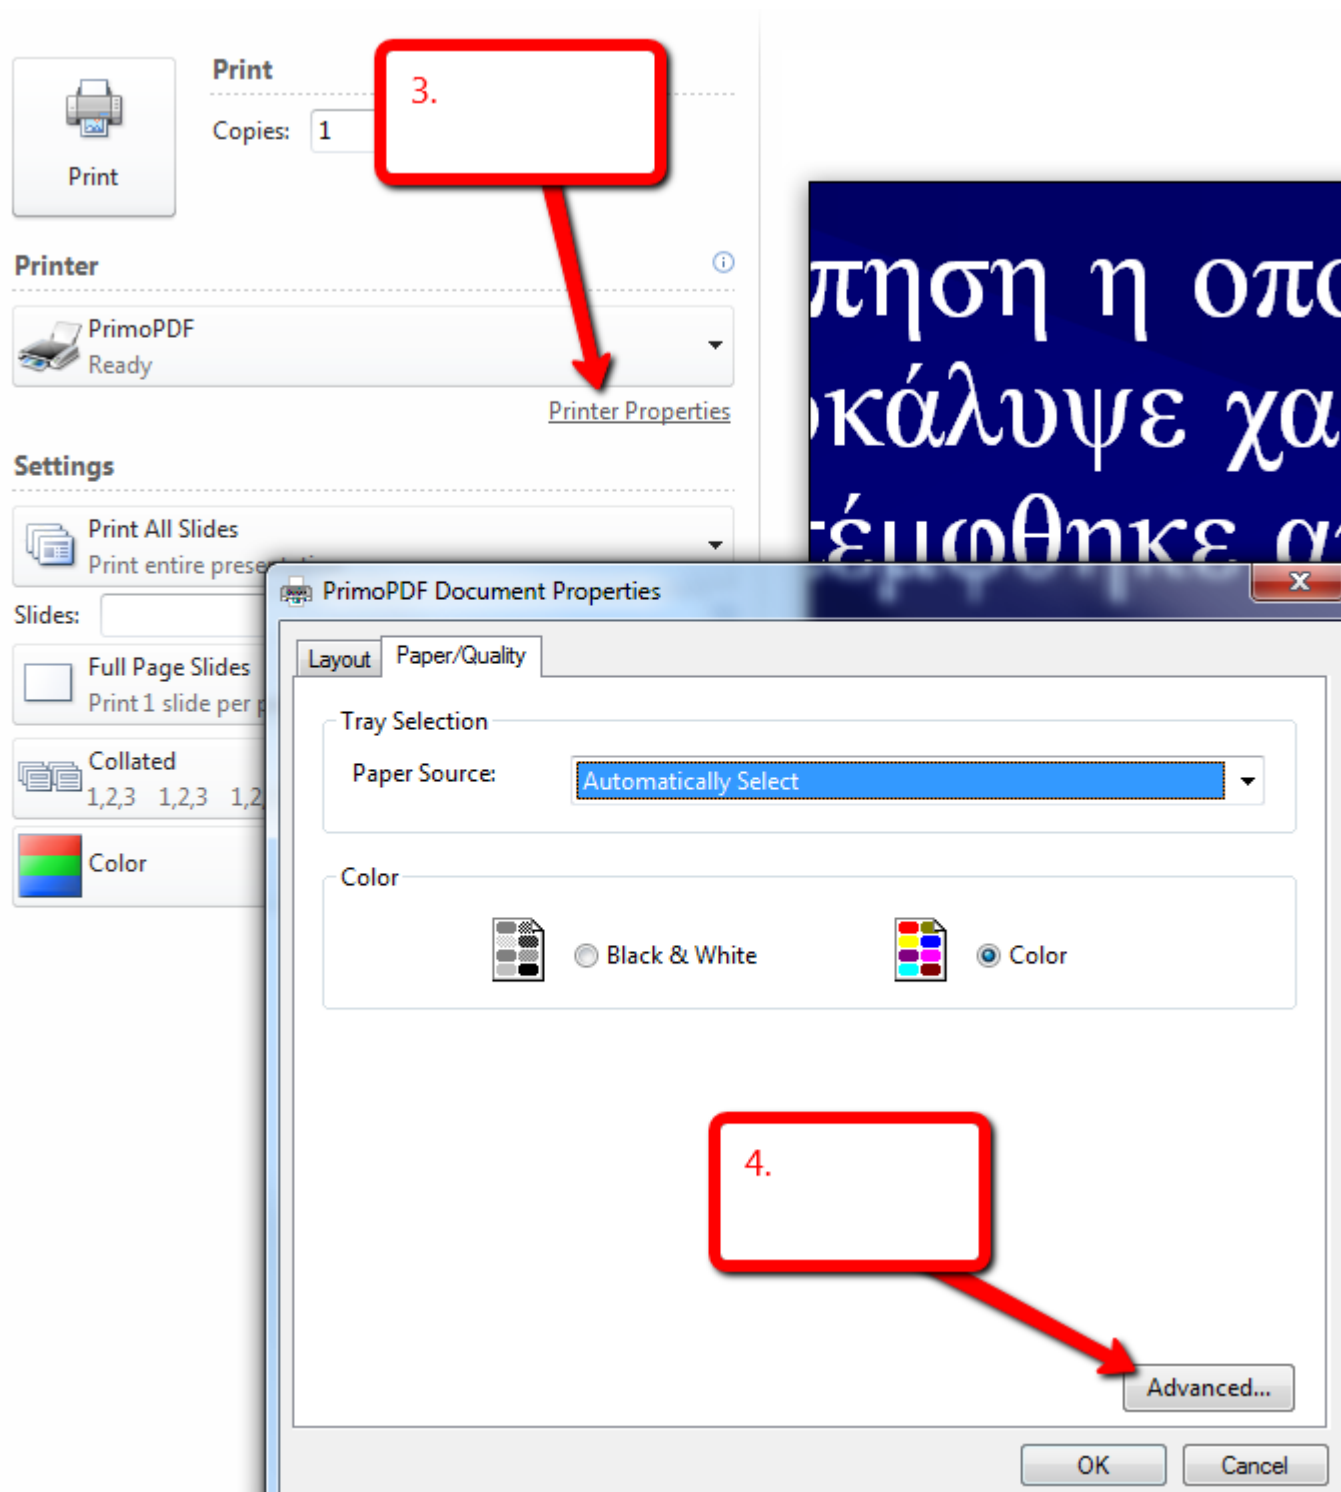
Print

Print

Copies: 1

3.

Printer

PrimoPDF
Ready

Printer Properties

Settings

Print All Slides
Print entire prese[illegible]

Slides:

Full Page Slides
Print 1 slide per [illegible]

Collated
1,2,3 1,2,3 1,2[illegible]

Color

πηση η οπο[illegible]
κάλυψε χα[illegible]
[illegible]

PrimoPDF Document Properties

Layout | Paper/Quality

Tray Selection

Paper Source: Automatically Select

Color

Black & White

Color

4.

Advanced...

OK

Cancel